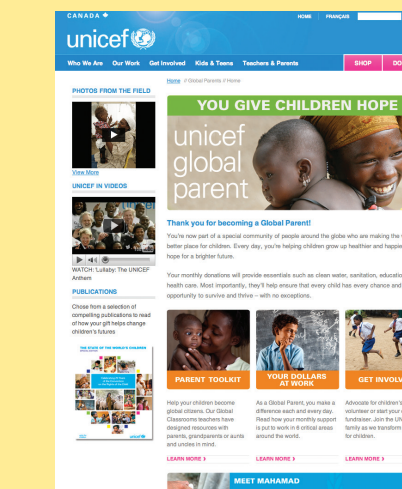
CANADA

HOME | FRANÇAIS

unicef

Who We Are | Our Work | Get Involved | Kids & Teens | Teachers & Parents

SHOP | DO

PHOTOS FROM THE FIELD

View More

UNICEF IN VIDEOS

WATCH: 'Lullaby: The UNICEF Anthem

PUBLICATIONS

Chose from a selection of compelling publications to read of how your gift helps change children's futures

THE STATE OF THE WORLD'S CHILDREN

Home // Global Parents // Home

YOU GIVE CHILDREN HOPE

unicef global parent

Thank you for becoming a Global Parent!

You're now part of a special community of people around the globe who are making the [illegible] better place for children. Every day, you're helping children grow up healthier and happie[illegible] hope for a brighter future.

Your monthly donations will provide essentials such as clean water, sanitation, educatio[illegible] health care. Most importantly, they'll help ensure that every child has every chance and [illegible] opportunity to survive and thrive – with no exceptions.

PARENT TOOLKIT

Help your children become global citizens. Our Global Classrooms teachers have designed resources with parents, grandparents or aunts and uncles in mind.

LEARN MORE

YOUR DOLLARS AT WORK

As a Global Parent, you make a difference each and every day. Read how your monthly support is put to work in 6 critical areas around the world.

LEARN MORE

GET INVOLV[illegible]

Advocate for children's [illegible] volunteer or start your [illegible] fundraiser. Join the UN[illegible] family as we transform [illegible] for children.

LEARN MORE

MEET MAHAMAD